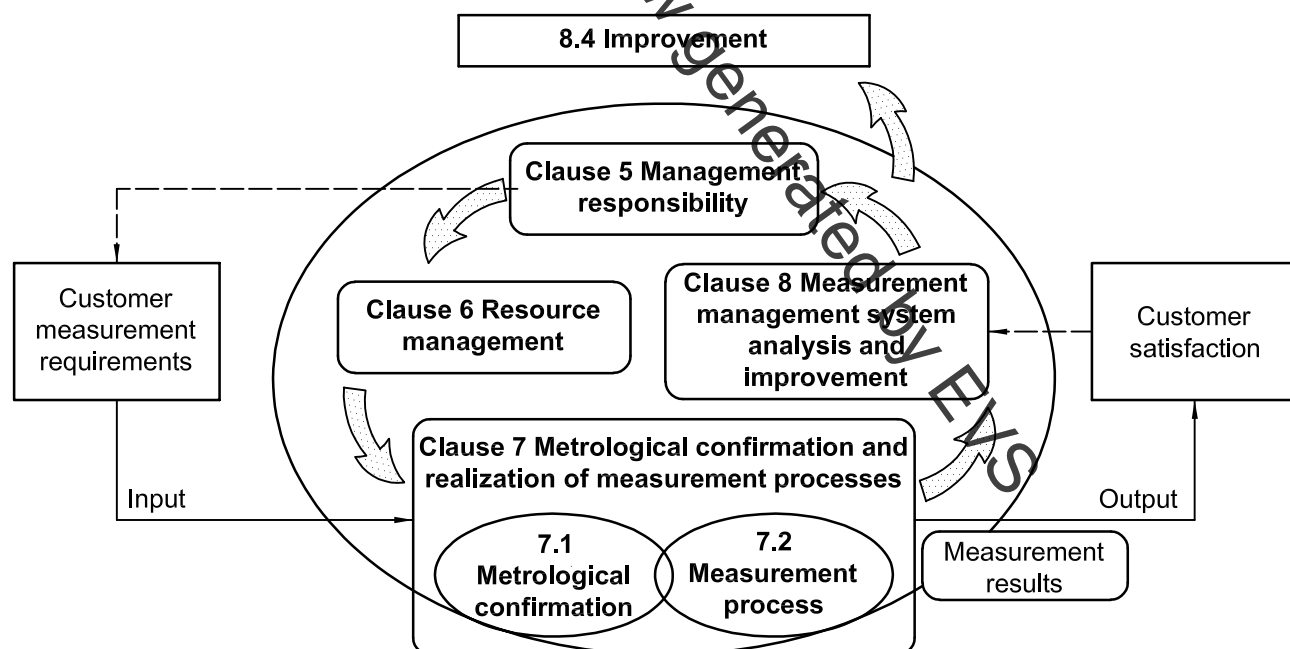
8.4 Improvement

Clause 5 Management responsibility

Customer measurement requirements

Clause 6 Resource management

Clause 8 Measurement management system analysis and improvement

Customer satisfaction

Clause 7 Metrological confirmation and realization of measurement processes

Input

Output

7.1 Metrological confirmation

7.2 Measurement process

Measurement results

generated by EVS